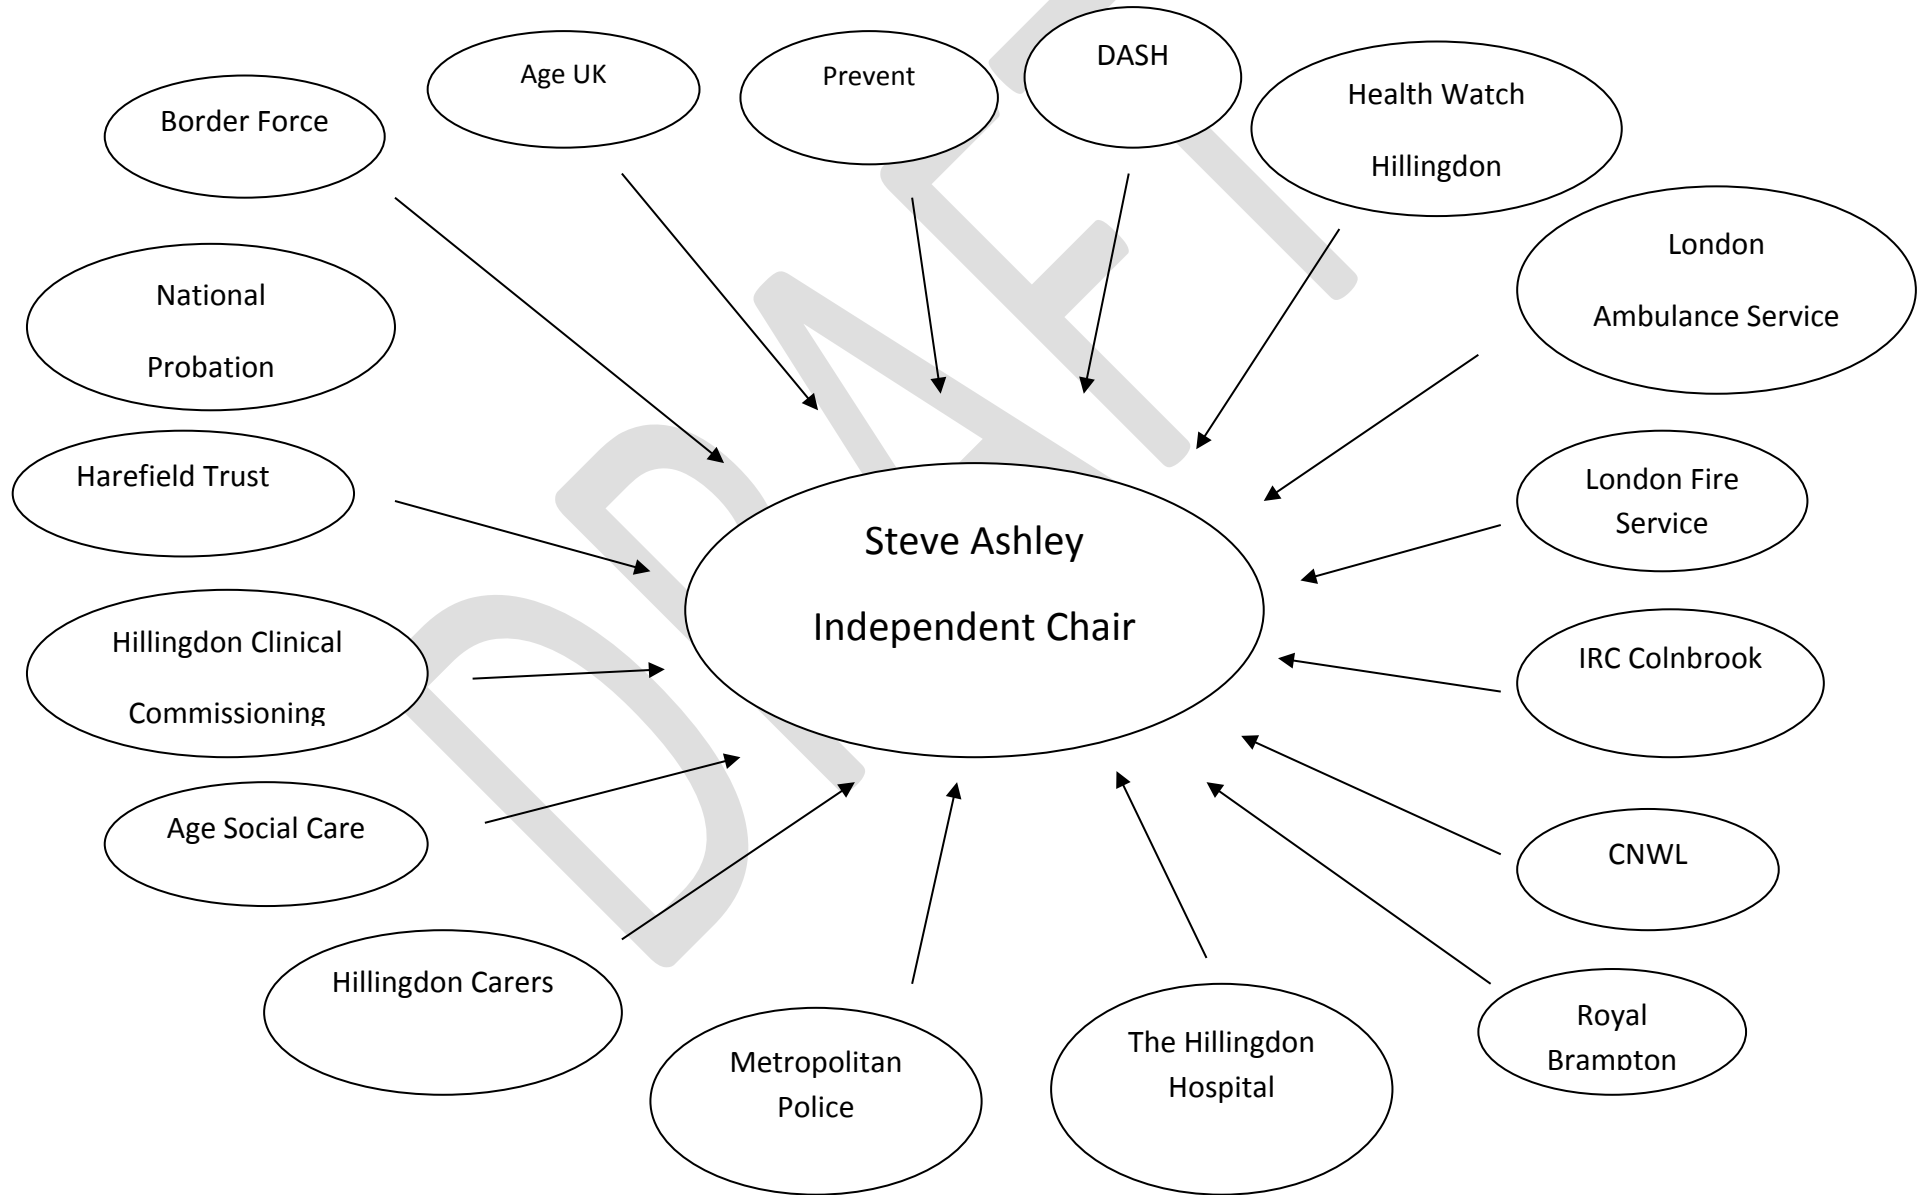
DRAFT

Border Force

Age UK

Prevent

DASH

Health Watch Hillingdon

London Ambulance Service

National Probation

Harefield Trust

Steve Ashley

Independent Chair

London Fire Service

Hillingdon Clinical Commissioning

IRC Colnbrook

Age Social Care

CNWL

Hillingdon Carers

Metropolitan Police

The Hillingdon Hospital

Royal Brampton